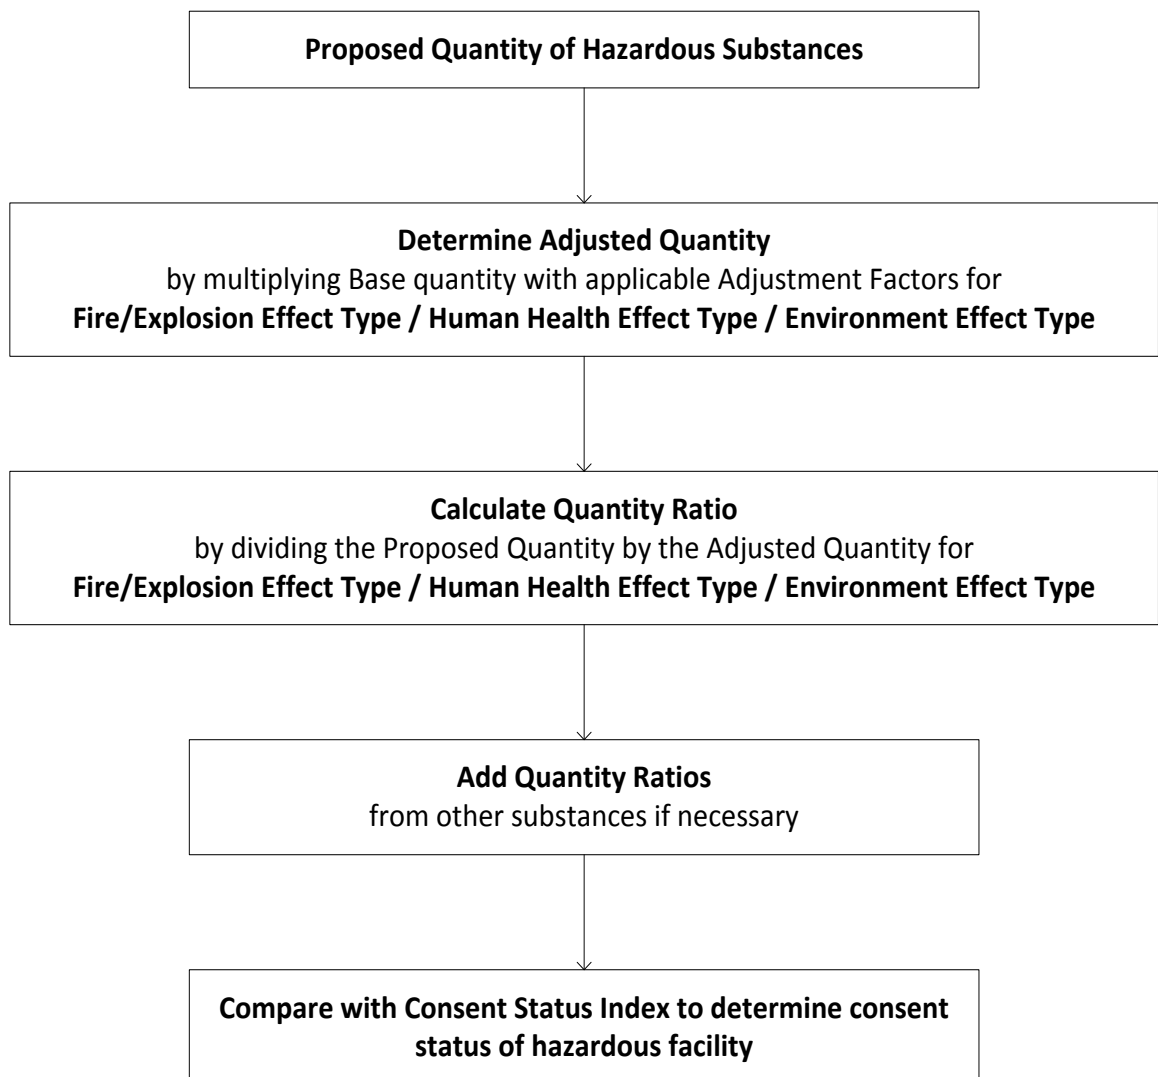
Proposed Quantity of Hazardous Substances

Determine Adjusted Quantity
by multiplying Base quantity with applicable Adjustment Factors for
Fire/Explosion Effect Type / Human Health Effect Type / Environment Effect Type

Calculate Quantity Ratio
by dividing the Proposed Quantity by the Adjusted Quantity for
Fire/Explosion Effect Type / Human Health Effect Type / Environment Effect Type

Add Quantity Ratios
from other substances if necessary

Compare with Consent Status Index to determine consent status of hazardous facility